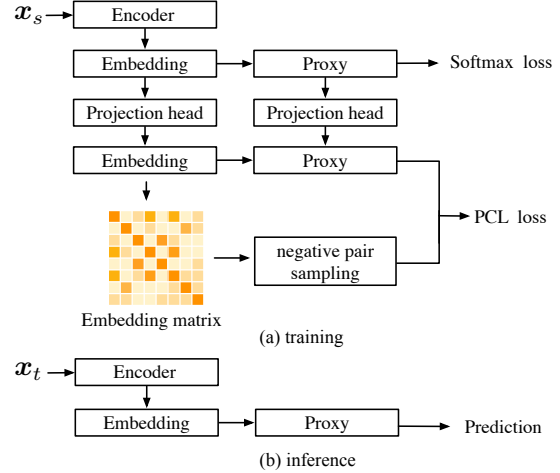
$\boldsymbol{x}_s$

Encoder

Embedding

Proxy

Softmax loss

Projection head

Projection head

Embedding

Proxy

PCL loss

negative pair sampling

Embedding matrix

(a) training

$\boldsymbol{x}_t$

Encoder

Embedding

Proxy

Prediction

(b) inference